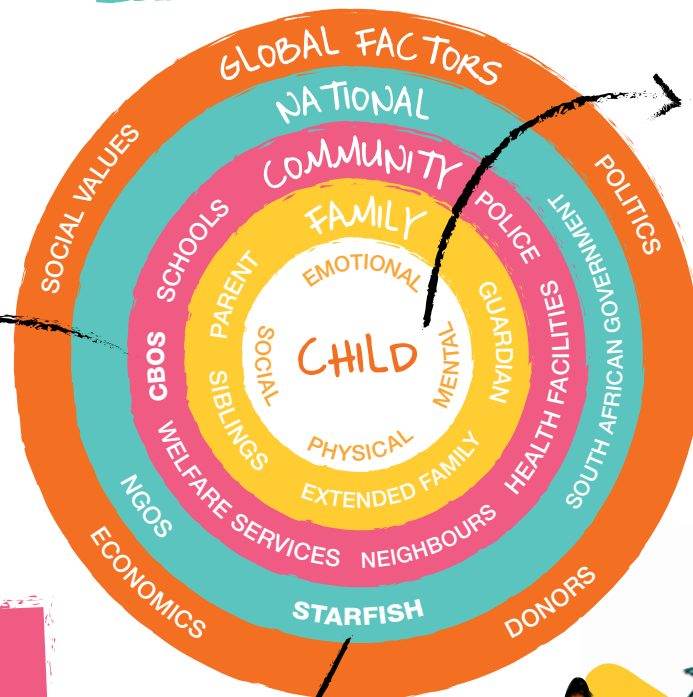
GLOBAL FACTORS
NATIONAL
COMMUNITY
FAMILY
CHILD
EMOTIONAL
SOCIAL
MENTAL
PHYSICAL
PARENT
GUARDIAN
SIBLINGS
EXTENDED FAMILY
SCHOOLS
POLICE
CBOS
HEALTH FACILITIES
WELFARE SERVICES
NEIGHBOURS
SOUTH AFRICAN GOVERNMENT
NGOS
STARFISH
SOCIAL VALUES
POLITICS
ECONOMICS
DONORS